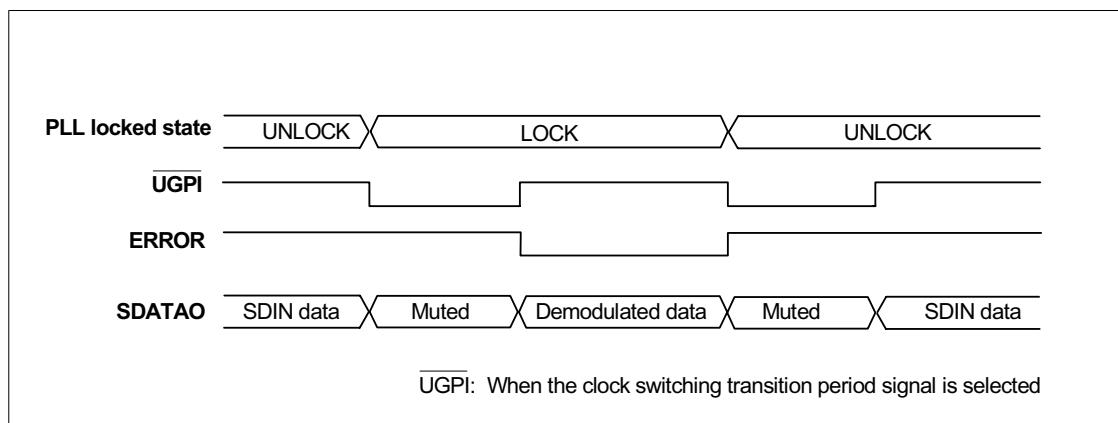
PLL locked state UNLOCK LOCK UNLOCK

$\overline{\text{UGPI}}$

ERROR

SDATAO SDIN data Muted Demodulated data Muted SDIN data

$\overline{\text{UGPI}}$: When the clock switching transition period signal is selected